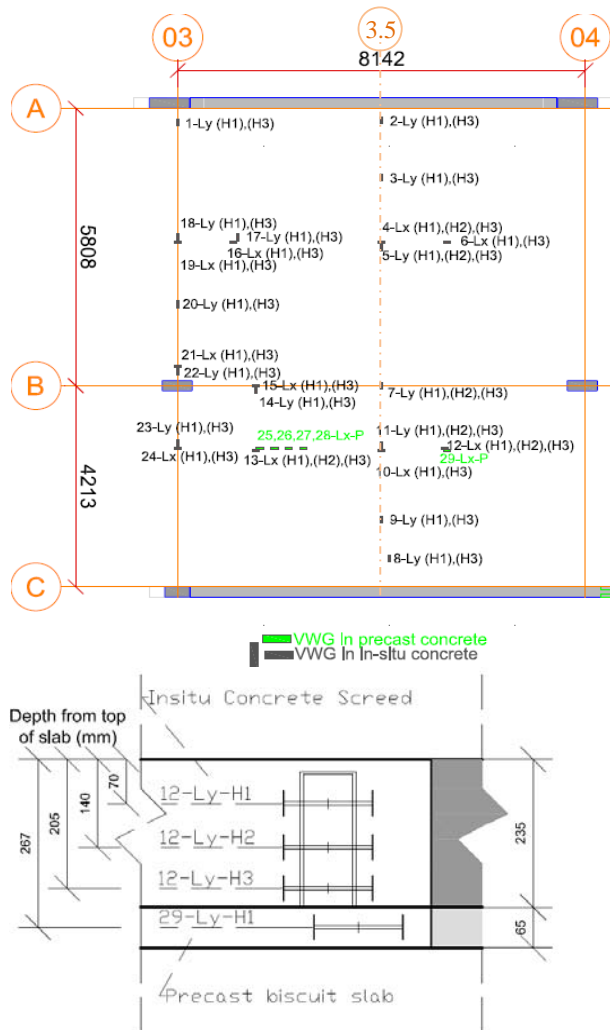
03
3.5
04
8142
A
B
C
5808
4213
1-Ly (H1),(H3)
2-Ly (H1),(H3)
3-Ly (H1),(H3)
18-Ly (H1),(H3)
17-Ly (H1),(H3)
16-Lx (H1),(H3)
19-Lx (H1),(H3)
4-Lx (H1),(H2),(H3)
6-Lx (H1),(H3)
5-Ly (H1),(H2),(H3)
20-Ly (H1),(H3)
21-Lx (H1),(H3)
22-Ly (H1),(H3)
15-Lx (H1),(H3)
14-Ly (H1),(H3)
7-Ly (H1),(H2),(H3)
23-Ly (H1),(H3)
24-Lx (H1),(H3)
25,26,27,28-Lx-P
13-Lx (H1),(H2),(H3)
11-Ly (H1),(H2),(H3)
12-Lx (H1),(H2),(H3)
29-Lx-P
10-Lx (H1),(H3)
9-Ly (H1),(H3)
8-Ly (H1),(H3)
VWG In precast concrete
VWG In in-situ concrete
Insitu Concrete Screed
Depth from top of slab (mm)
70
140
205
267
12-Ly-H1
12-Ly-H2
12-Ly-H3
29-Ly-H1
235
65
Precast biscuit slab